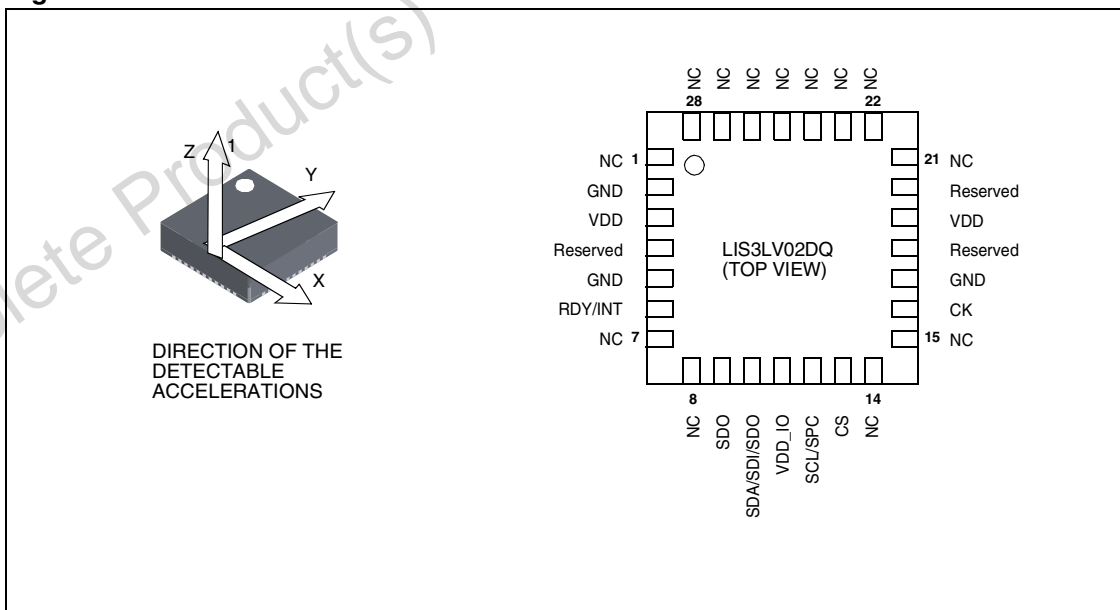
Obsolete Product(s)

Z 1 Y X

DIRECTION OF THE DETECTABLE ACCELERATIONS

NC NC NC NC NC NC NC
28 22

NC 1
GND
VDD
Reserved
GND
RDY/INT
NC 7

LIS3LV02DQ
(TOP VIEW)

21 NC
Reserved
VDD
Reserved
GND
CK
15 NC

8 14
NC SDO SDA/SDI/SDO VDD_IO SCL/SPC CS NC